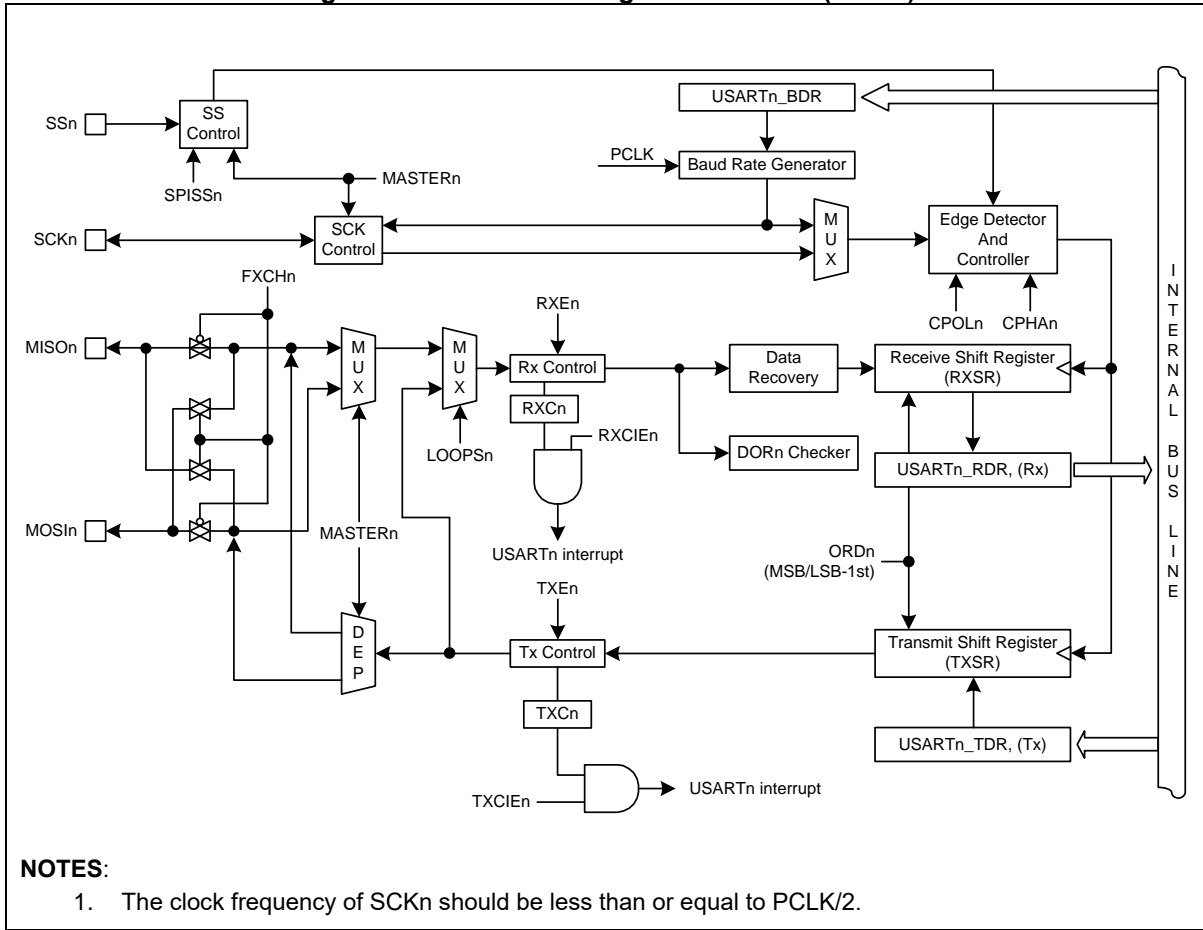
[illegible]

SSn
SS Control
SPISSn
MASTERn
USARTn_BDR
PCLK
Baud Rate Generator
SCKn
SCK Control
M U X
Edge Detector And Controller
FXCHn
CPOLn
CPHAn
RXEn
MISOn
M U X
M U X
Rx Control
Data Recovery
Receive Shift Register (RXSR)
RXCn
RXCIEn
LOOPSn
DORn Checker
USARTn_RDR, (Rx)
MOSIn
MASTERn
USARTn interrupt
ORDn (MSB/LSB-1st)
TXEn
D E P
Tx Control
Transmit Shift Register (TXSR)
TXCn
USARTn_TDR, (Tx)
TXCIEn
USARTn interrupt
I N T E R N A L BUS LINE

NOTES:
1. The clock frequency of SCKn should be less than or equal to PCLK/2.